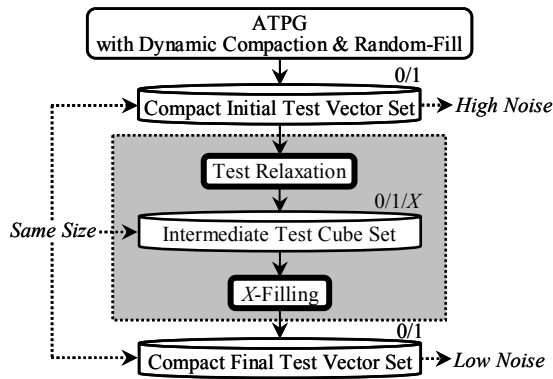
ATPG
with Dynamic Compaction & Random-Fill

0/1

Compact Initial Test Vector Set

High Noise

Test Relaxation

0/1/X

Same Size

Intermediate Test Cube Set

X-Filling

0/1

Compact Final Test Vector Set

Low Noise